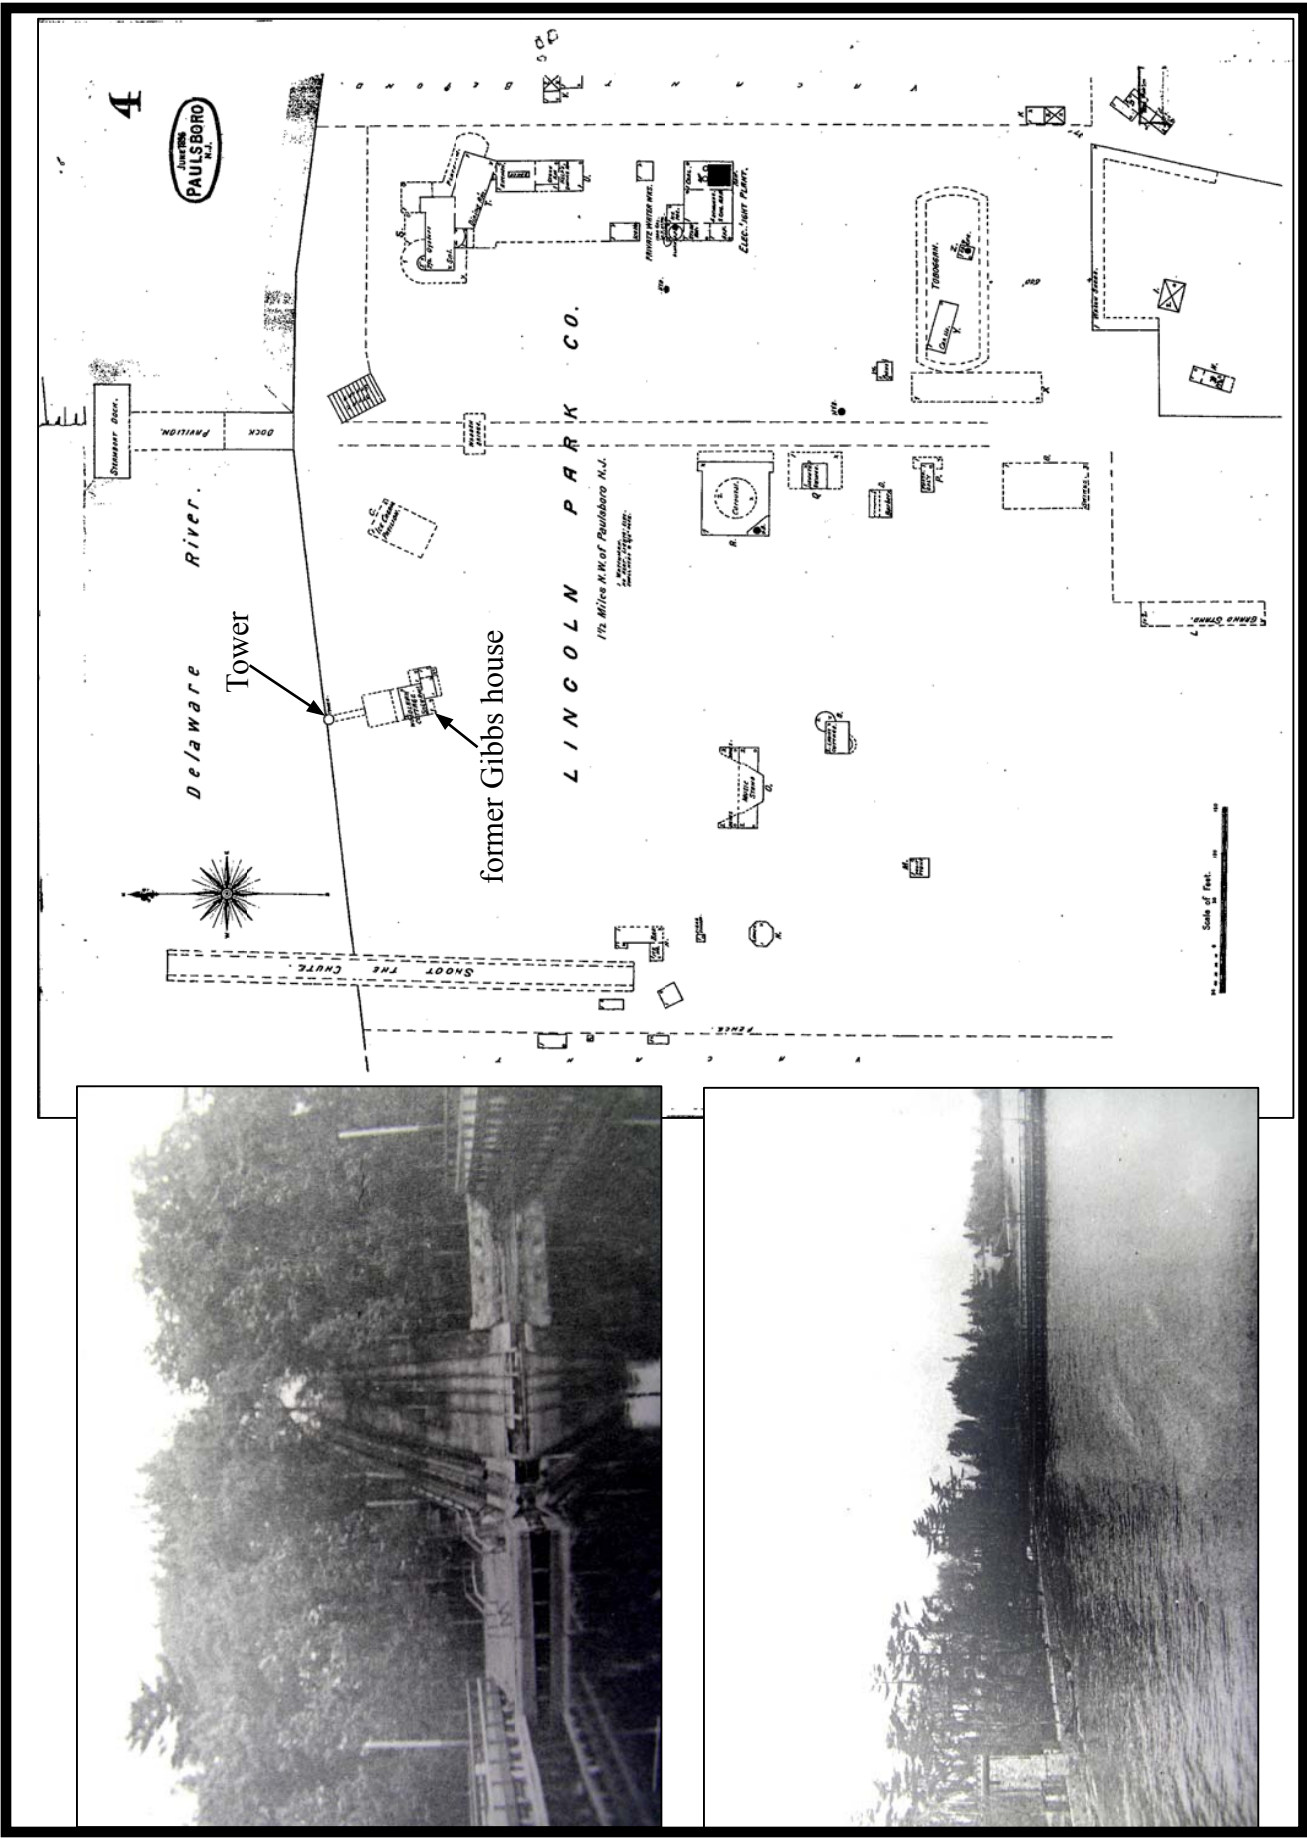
4

June 1906
PAULSBORO
N.J.

Delaware River.

Steamboat Dock.

Pavilion.

Dock

LINCOLN PARK CO.

1½ Miles N.W. of Paulsboro N.J.

Elec. Light Plant.

Private Water Wks.

Toboggan.

Carousel.

Music Stand.

Grand Stand.

Swings.

Shoot the Chute.

Fence.

Scale of Feet.

Tower

former Gibbs house